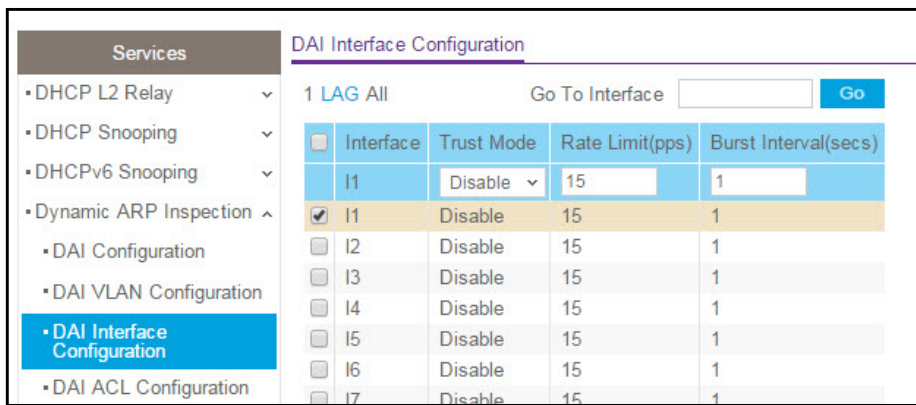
Services
• DHCP L2 Relay
• DHCP Snooping
• DHCPv6 Snooping
• Dynamic ARP Inspection
• DAI Configuration
• DAI VLAN Configuration
• DAI Interface Configuration
• DAI ACL Configuration

DAI Interface Configuration

1 LAG All

Go To Interface

Go

| | Interface | Trust Mode | Rate Limit(pps) | Burst Interval(secs) |
|---|---|---|---|---|
| | l1 | Disable | 15 | 1 |
| ✔ | l1 | Disable | 15 | 1 |
| | l2 | Disable | 15 | 1 |
| | l3 | Disable | 15 | 1 |
| | l4 | Disable | 15 | 1 |
| | l5 | Disable | 15 | 1 |
| | l6 | Disable | 15 | 1 |
| | l7 | Disable | 15 | 1 |